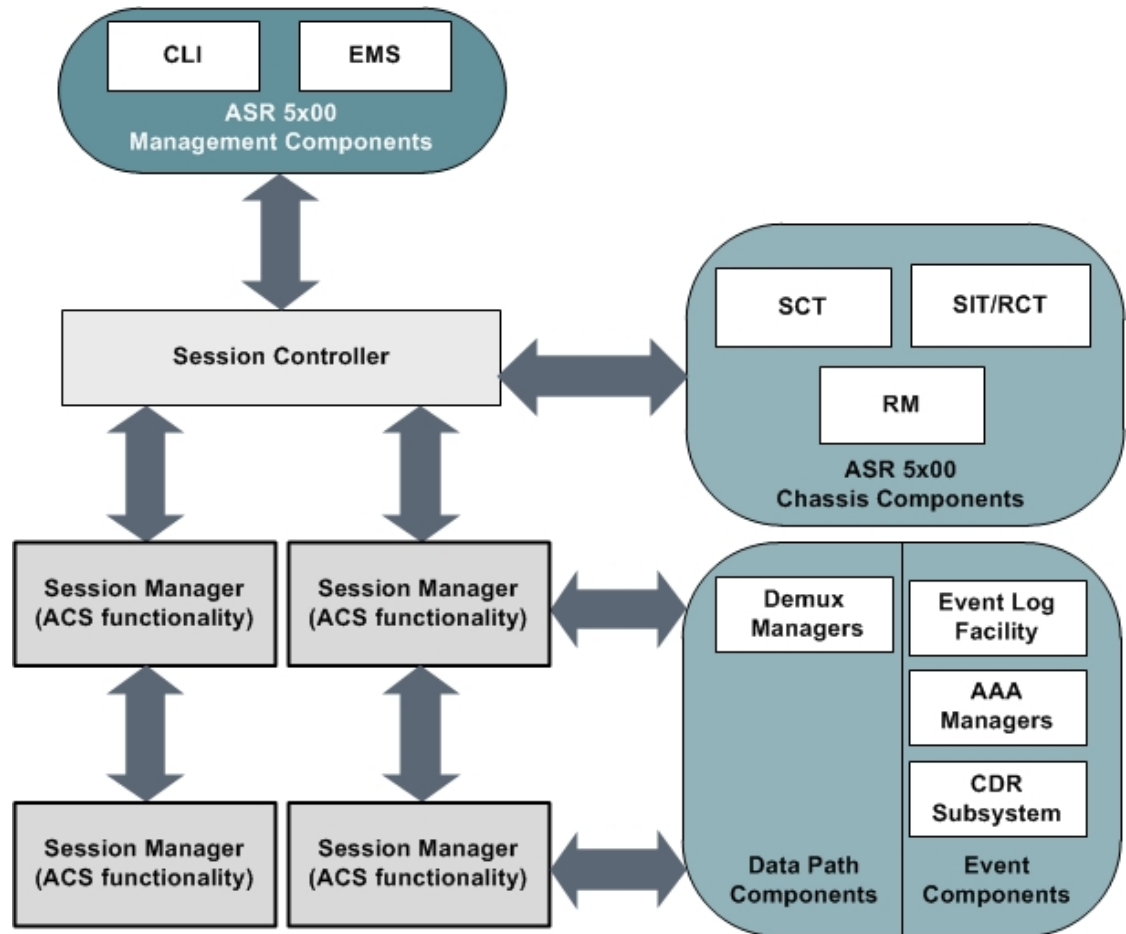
CLI

EMS

ASR 5x00
Management Components

Session Controller

SCT

SIT/RCT

RM

ASR 5x00
Chassis Components

Session Manager
(ACS functionality)

Session Manager
(ACS functionality)

Demux
Managers

Event Log
Facility

AAA
Managers

CDR
Subsystem

Session Manager
(ACS functionality)

Session Manager
(ACS functionality)

Data Path
Components

Event
Components